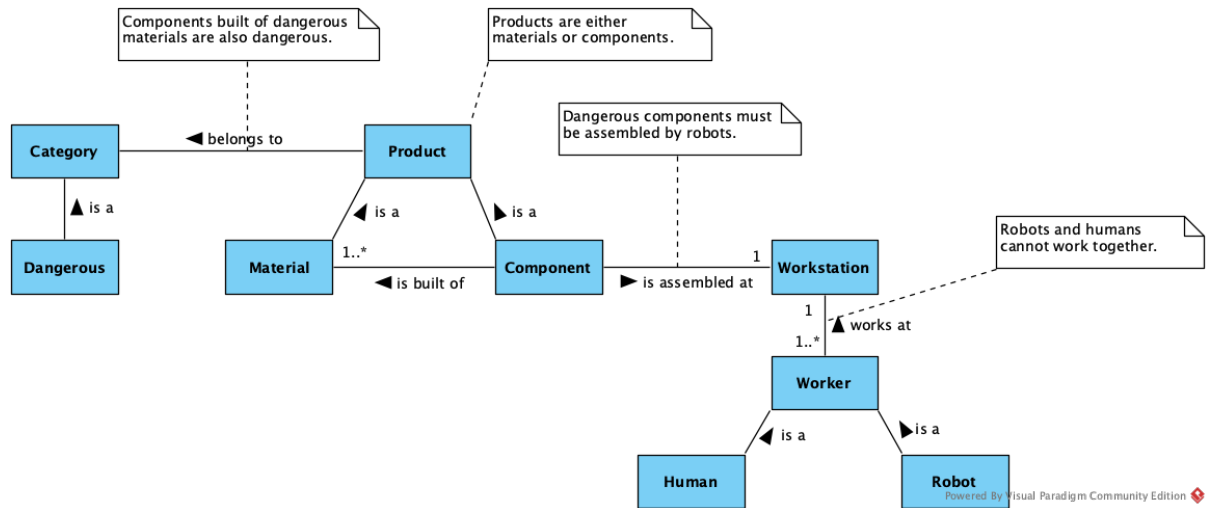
Components built of dangerous materials are also dangerous.

Products are either materials or components.

Category

◀ belongs to

Product

▲ is a

Dangerous

◀ is a

▶ is a

Dangerous components must be assembled by robots.

Material

1..*

◀ is built of

Component

▶ is assembled at

1

Workstation

Robots and humans cannot work together.

1

▲ works at

1..*

Worker

◀ is a

▶is a

Human

Robot

Powered By Visual Paradigm Community Edition